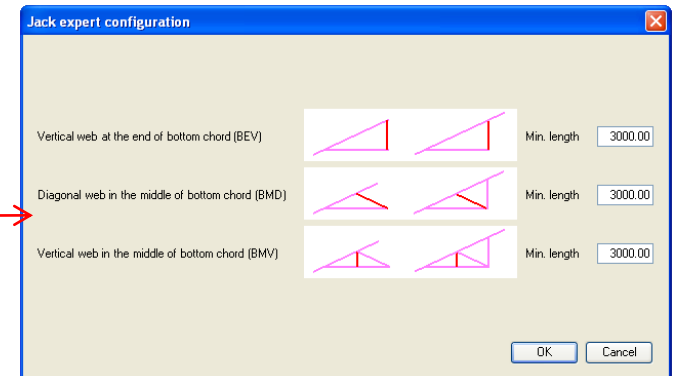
Jack expert configuration

Vertical web at the end of bottom chord (BEV)
Min. length 3000.00

Diagonal web in the middle of bottom chord (BMD)
Min. length 3000.00

Vertical web in the middle of bottom chord (BMV)
Min. length 3000.00

OK Cancel